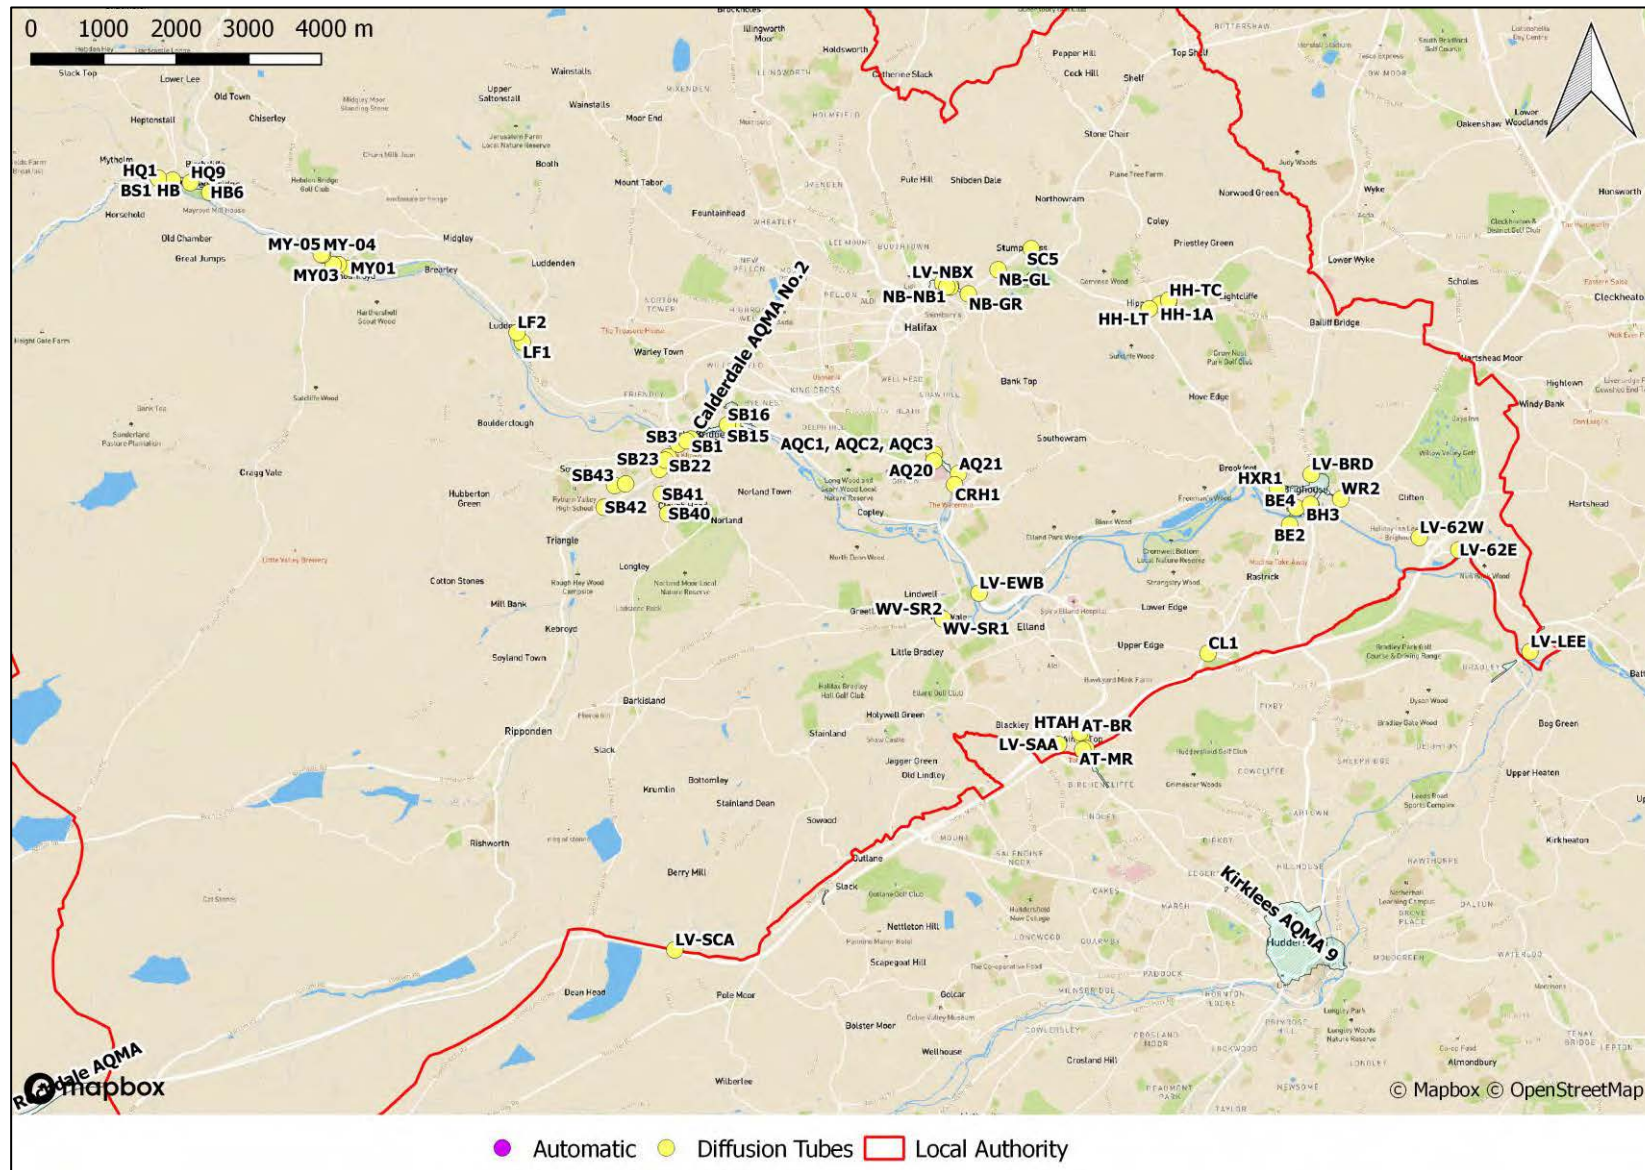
0 1000 2000 3000 4000 m

HQ1 HQ9
BS1 HB HB6

MY-05 MY-04
MY03 MY01

LF2
LF1

Calderdale AQMA No.2

LV-NBX SC5
NB-NB1 NB-GL
NB-GR

HH-TC
HH-LT HH-1A

SB16
SB3 SB1 SB15
SB23 SB22
SB43
SB42
SB41
SB40

AQC1, AQC2, AQC3
AQ20 AQ21
CRH1

LV-BRD
HXR1 WR2
BE4
BH3
BE2

LV-62W
LV-62E

LV-EWB
WV-SR2
WV-SR1

CL1

LV-LEE

HTAH AT-BR
LV-SAA
AT-MR

Kirklees AQMA 9

LV-SCA

Rochdale AQMA

mapbox

© Mapbox © OpenStreetMap

Automatic Diffusion Tubes Local Authority

Mytholm
Heptonstall
Slack Top
Lower Lee
Old Town
Chiserley
Wainstalls
Horsehold
Old Chamber
Great Jumps
Midgley
Luddenden
Brearley
Booth
Mount Tabor
Moor End
Fountainhead
Holdsworth
Illingworth Moor
Catherine Slack
Pepper Hill
Cock Hill
Shelf
Top Shelf
Stone Chair
Pule Hill
Shibden Dale
Northowram
Coley
Priestley Green
Norwood Green
Wyke
Lower Wyke
Scholes
Cleckheaton
Hunsworth
Oakenshaw
Lower Woodlands
Halifax
Bank Top
Hove Edge
Southowram
Bailiff Bridge
Hartshead Moor
Highmoor
Windy Bank
Hartshead
Clifton
Brookfoot
Brighouse
Rastrick
Warley Town
Boulderclough
Cragg Vale
Hubberton Green
Triangle
Norland Town
Copley
Cotton Stones
Mill Bank
Kebroyd
Soyland Town
Longley
Lindwell
Greetland
Elland
Little Bradley
Lower Edge
Upper Edge
Barkisland
Ripponden
Slack
Holywell Green
Stainland
Jagger Green
Old Lindley
Blackley
Krumlin
Bottomley
Stainland Dean
Sowood
Rishworth
Berry Mill
Outlane
Nettleton Hill
Scapegoat Hill
Golcar
Bolster Moor
Wellhouse
Crosland Hill
Dean Head
Pole Moor
Wilberlee
Almondbury
Kirkheaton
Upper Heaton
Dog Green
Huddersfield